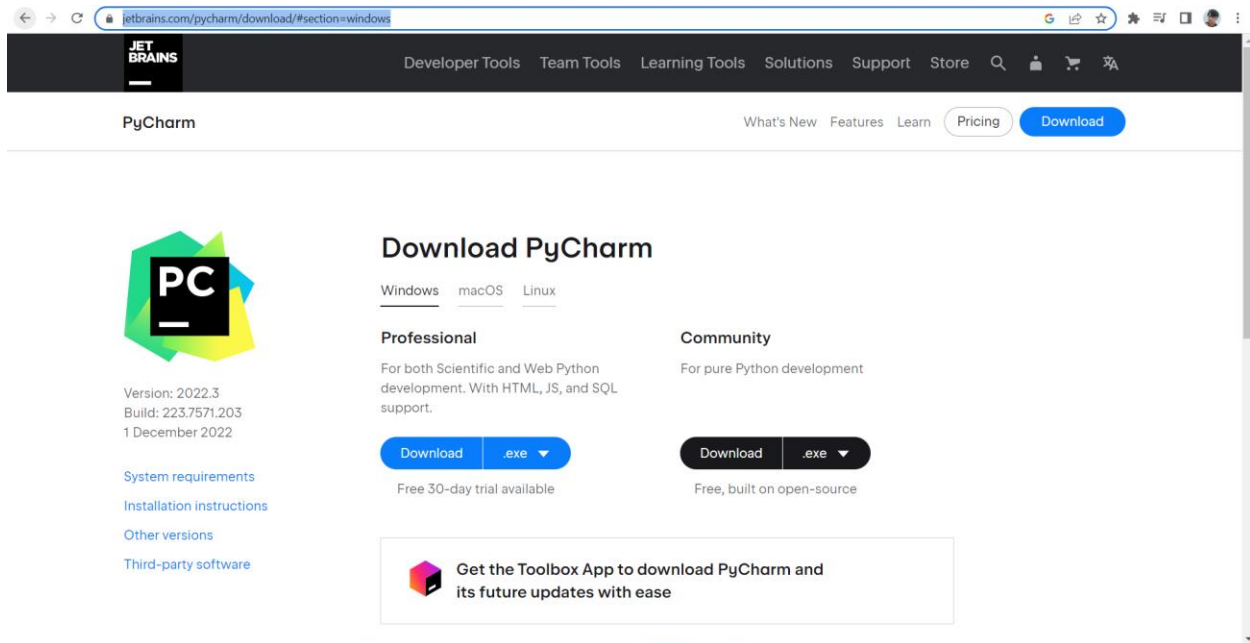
jetbrains.com/pycharm/download/#section=windows

JET BRAINS

Developer Tools Team Tools Learning Tools Solutions Support Store

PyCharm

What's New Features Learn Pricing Download

PC

Download PyCharm

Windows macOS Linux

Professional

For both Scientific and Web Python development. With HTML, JS, and SQL support.

Download .exe

Free 30-day trial available

Community

For pure Python development

Download .exe

Free, built on open-source

Version: 2022.3
Build: 223.7571.203
1 December 2022

System requirements

Installation instructions

Other versions

Third-party software

Get the Toolbox App to download PyCharm and its future updates with ease